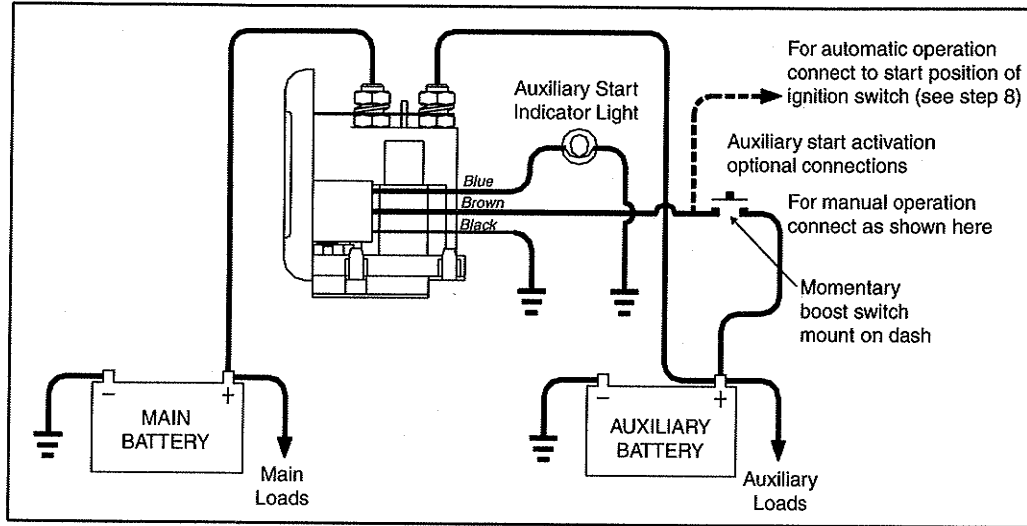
For automatic operation connect to start position of ignition switch (see step 8)

Auxiliary Start Indicator Light

Auxiliary start activation optional connections

Blue

Brown

Black

For manual operation connect as shown here

Momentary boost switch mount on dash

−

+

MAIN BATTERY

Main Loads

−

+

AUXILIARY BATTERY

Auxiliary Loads